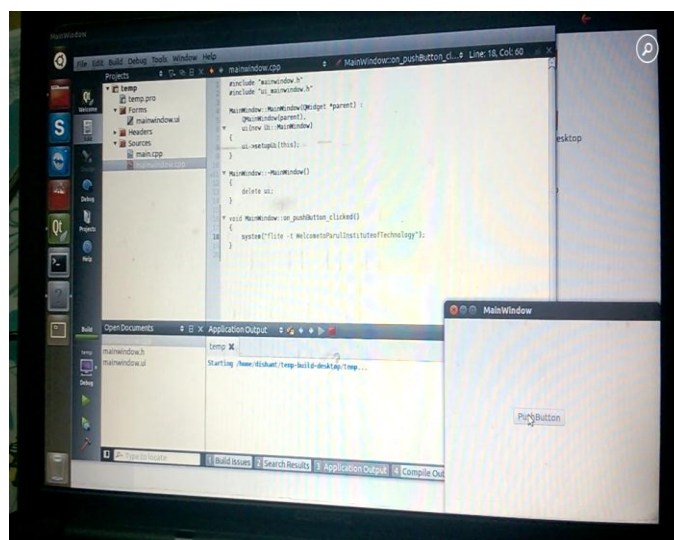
MainWindow

File Edit Build Debug Tools Window Help

Projects

mainwindow.cpp

MainWindow::on_pushButton_cl... Line: 18, Col: 60

temp
temp.pro
Forms
mainwindow.ui
Headers
Sources
main.cpp
mainwindow.cpp

Welcome
Edit
Design
Debug
Projects
Help

#include "mainwindow.h"
#include "ui_mainwindow.h"

MainWindow::MainWindow(QWidget *parent) :
    QMainWindow(parent),
    ui(new Ui::MainWindow)
{
    ui->setupUi(this);
}

MainWindow::~MainWindow()
{
    delete ui;
}

void MainWindow::on_pushButton_clicked()
{
    system("flite -t WelcometoParulInstituteofTechnology");
}

esktop

Open Documents

mainwindow.h
mainwindow.ui

Application Output

temp

Starting /home/dishant/temp-build-desktop/temp...

temp
Debug

Build

Type to locate

1 Build Issues 2 Search Results 3 Application Output 4 Compile Out

MainWindow

PushButton